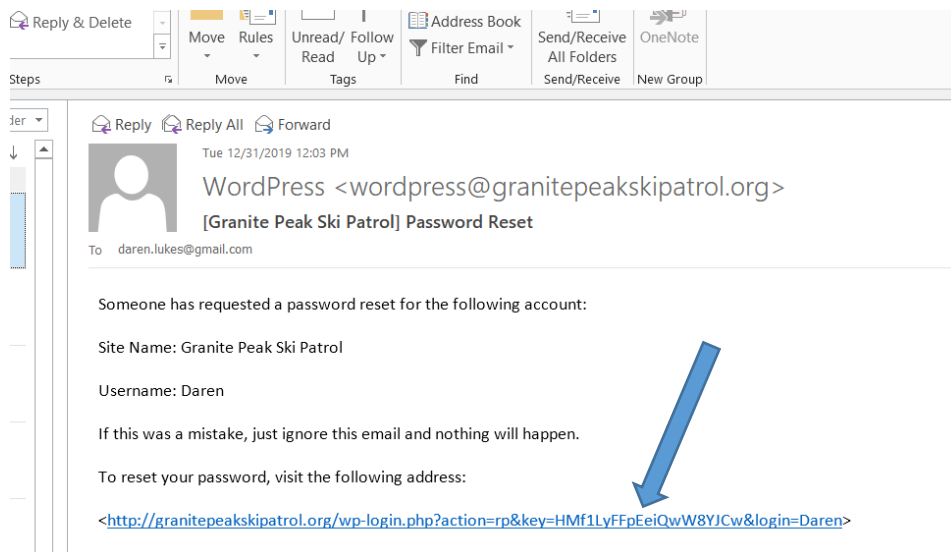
Reply & Delete

Move
Rules
Unread/ Read
Follow Up
Address Book
Filter Email
Send/Receive All Folders
OneNote

Steps
Move
Tags
Find
Send/Receive
New Group

der

Reply
Reply All
Forward

Tue 12/31/2019 12:03 PM

WordPress <wordpress@granitepeakskipatrol.org>

[Granite Peak Ski Patrol] Password Reset

To daren.lukes@gmail.com

Someone has requested a password reset for the following account:

Site Name: Granite Peak Ski Patrol

Username: Daren

If this was a mistake, just ignore this email and nothing will happen.

To reset your password, visit the following address:

<http://granitepeakskipatrol.org/wp-login.php?action=rp&key=HMf1LyFFpEeiQwW8YJCw&login=Daren>